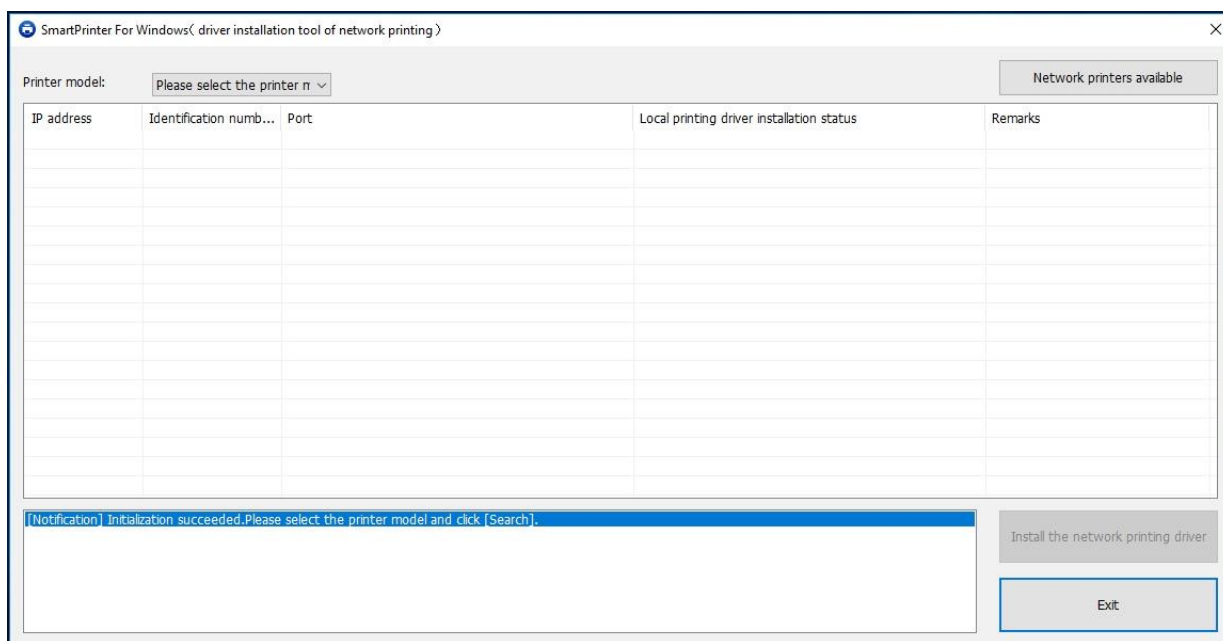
SmartPrinter For Windows( driver installation tool of network printing )

×

Printer model: Please select the printer m ∨

Network printers available

| IP address | Identification numb... | Port | Local printing driver installation status | Remarks |
|---|---|---|---|---|

[Notification] Initialization succeeded.Please select the printer model and click [Search].

Install the network printing driver

Exit